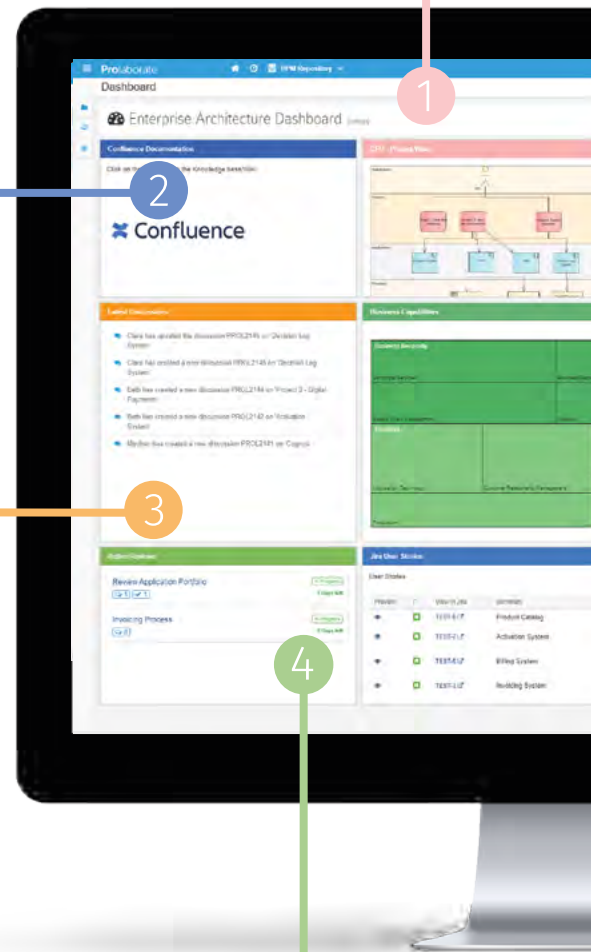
Prolaborate

Dashboard

1

Enterprise Architecture Dashboard

Confluence Documentation

Click on the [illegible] the Knowledge base/site

2

Confluence

Latest Discussions

Clare has updated the discussion PROL2149 on 'Decision Log System'

Clare has created a new discussion PROL2148 on 'Decision Log System'

Beth has created a new discussion PROL2144 on 'Project 3 - Digital Payments'

Beth has created a new discussion PROL2142 on 'Activation System'

Mylène has created a new discussion PROL2141 on 'Cognos'

3

Business Capabilities

Active Reviews

Review Application Portfolio

In Progress

Invoicing Process

In Progress

4

Jira User Stories

User Stories

| Preview | | View in Jira | Elements |
|---|---|---|---|
| | | TEST-6 | Product Catalog |
| | | TEST-5 | Activation System |
| | | TEST-4 | Billing System |
| | | TEST-1 | Invoicing System |